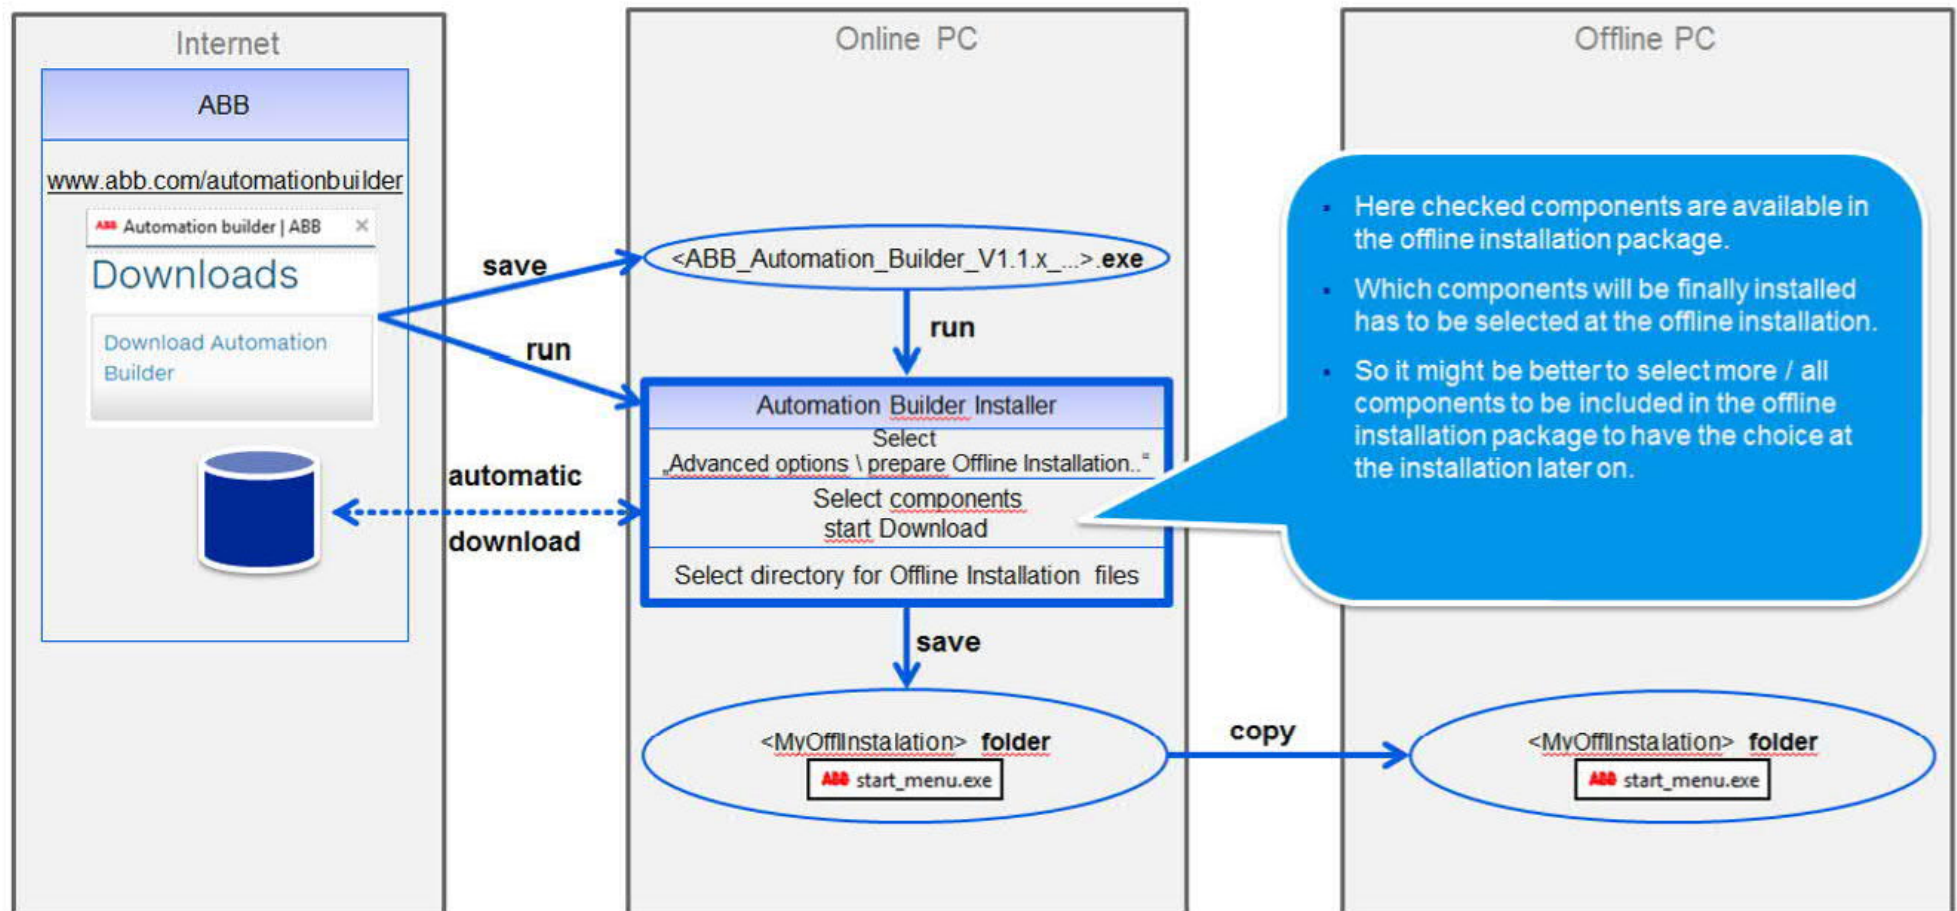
Internet

ABB

www.abb.com/automationbuilder

ABB Automation builder | ABB ×

Downloads

Download Automation Builder

save

run

automatic

download

Online PC

<ABB_Automation_Builder_V1.1.x_...>.exe

run

Automation Builder Installer

Select „Advanced options \ prepare Offline Installation..“

Select components start Download

Select directory for Offline Installation files

save

<MyOfflInstalation> folder

ABB start_menu.exe

copy

Offline PC

- Here checked components are available in the offline installation package.
- Which components will be finally installed has to be selected at the offline installation.
- So it might be better to select more / all components to be included in the offline installation package to have the choice at the installation later on.

<MyOfflInstalation> folder

ABB start_menu.exe